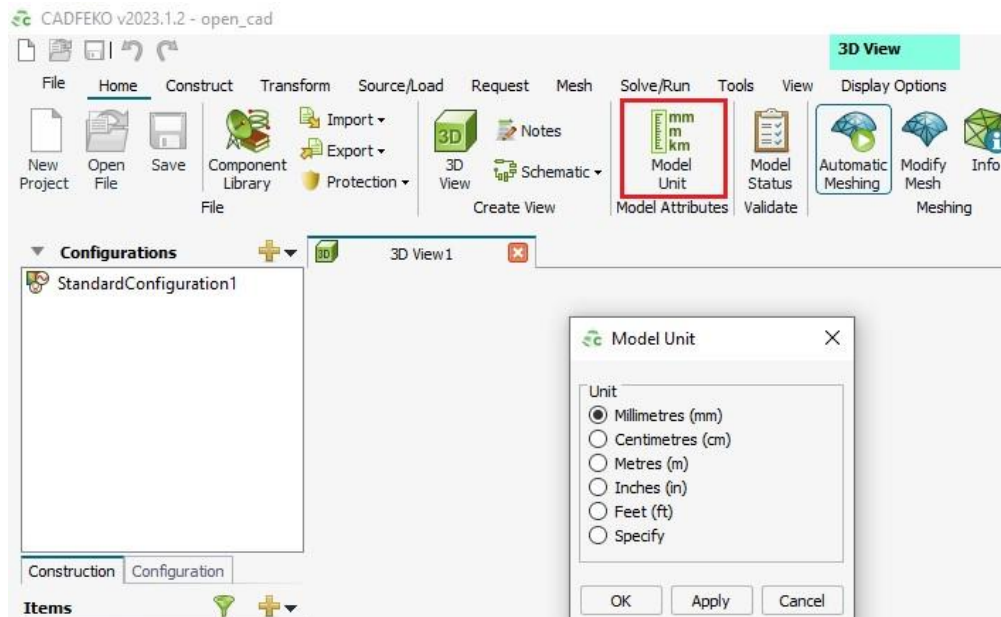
CADFEKO v2023.1.2 - open_cad

3D View

File Home Construct Transform Source/Load Request Mesh Solve/Run Tools View Display Options

New Project
Open File
Save
Component Library
Import ▾
Export ▾
Protection ▾
File

3D View
Notes
Schematic ▾
Create View

mm
m
km
Model Unit
Model Attributes

Model Status
Validate

Automatic Meshing
Modify Mesh
Info
Meshing

Configurations

StandardConfiguration1

3D View1

Model Unit

Unit
Millimetres (mm)
Centimetres (cm)
Metres (m)
Inches (in)
Feet (ft)
Specify

OK Apply Cancel

Construction Configuration

Items